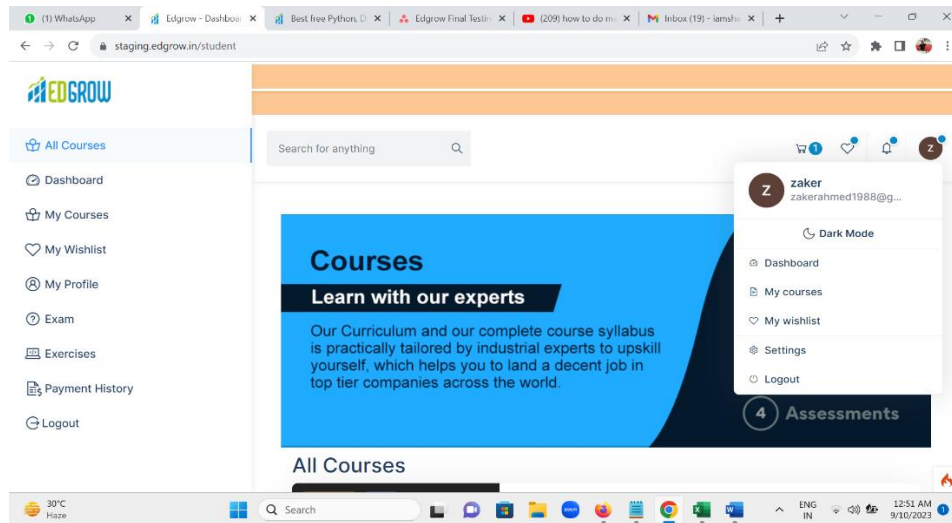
(1) WhatsApp ×
Edgrow - Dashboa ×
Best free Python, D ×
Edgrow Final Testin ×
(209) how to do m ×
Inbox (19) - iamsh ×
+

staging.edgrow.in/student

EDGROW

All Courses
Dashboard
My Courses
My Wishlist
My Profile
Exam
Exercises
Payment History
Logout

Search for anything

1

Z

Z zaker
zakerahmed1988@g...

Dark Mode
Dashboard
My courses
My wishlist
Settings
Logout

Courses
Learn with our experts
Our Curriculum and our complete course syllabus is practically tailored by industrial experts to upskill yourself, which helps you to land a decent job in top tier companies across the world.

4 Assessments

All Courses

30°C
Haze
Search
ENG IN
12:51 AM
9/10/2023
1